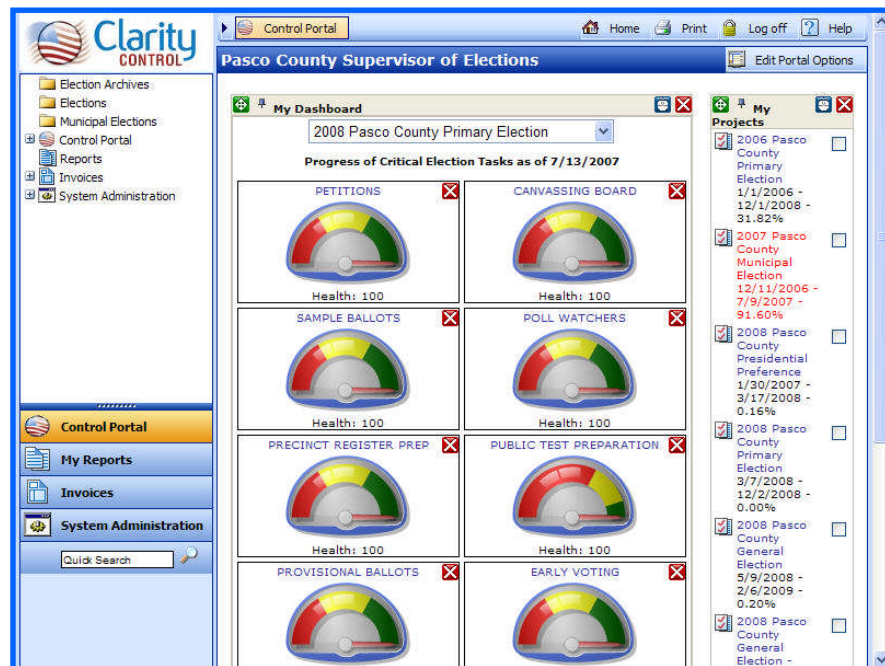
Clarity CONTROL

Control Portal

Home Print Log off ? Help

Pasco County Supervisor of Elections

Edit Portal Options

Election Archives
Elections
Municipal Elections
Control Portal
Reports
Invoices
System Administration

My Dashboard

2008 Pasco County Primary Election

Progress of Critical Election Tasks as of 7/13/2007

| PETITIONS | CANVASSING BOARD |
|---|---|
| Health: 100 | Health: 100 |
| SAMPLE BALLOTS | POLL WATCHERS |
| Health: 100 | Health: 100 |
| PRECINCT REGISTER PREP | PUBLIC TEST PREPARATION |
| Health: 100 | Health: 100 |
| PROVISIONAL BALLOTS | EARLY VOTING |

My Projects

2006 Pasco County Primary Election 1/1/2006 - 12/1/2008 - 31.82%

2007 Pasco County Municipal Election 12/11/2006 - 7/9/2007 - 91.60%

2008 Pasco County Presidential Preference 1/30/2007 - 3/17/2008 - 0.16%

2008 Pasco County Primary Election 3/7/2008 - 12/2/2008 - 0.00%

2008 Pasco County General Election 5/9/2008 - 2/6/2009 - 0.20%

2008 Pasco County General Election -

Control Portal
My Reports
Invoices
System Administration
Quick Search